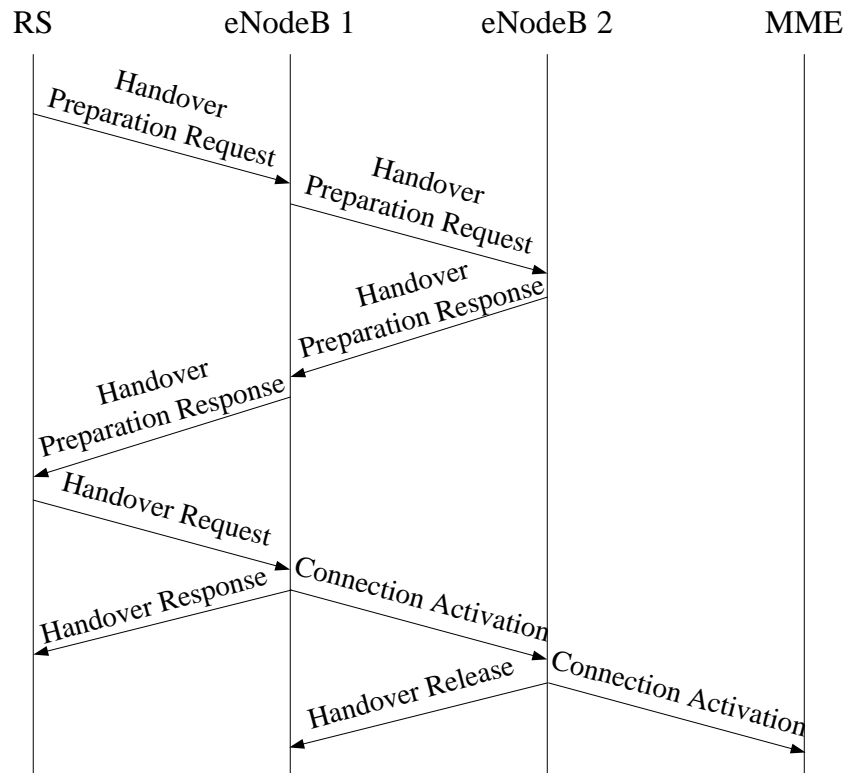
RS eNodeB 1 eNodeB 2 MME

Handover Preparation Request

Handover Preparation Request

Handover Preparation Response

Handover Preparation Response

Handover Request

Handover Response

Connection Activation

Handover Release

Connection Activation